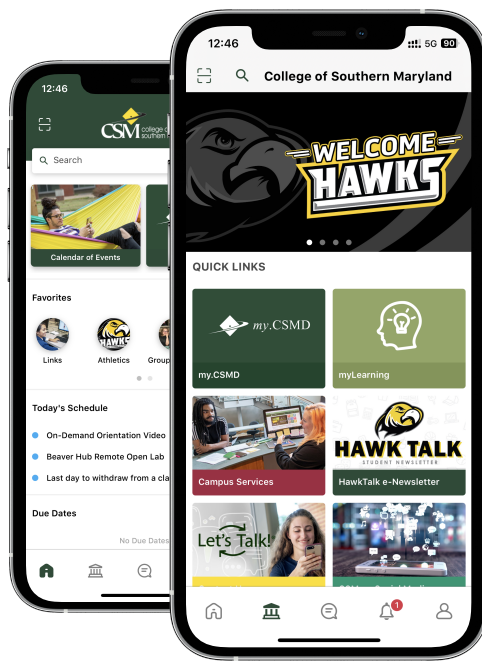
12:46

CSM college of southern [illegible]

Search

Calendar of Events

Favorites

Links

HAWKS

Athletics

Group

Today's Schedule

On-Demand Orientation Video

Beaver Hub Remote Open Lab

Last day to withdraw from a cla

Due Dates

No Due Dates

12:46

5G 90

College of Southern Maryland

WELCOME HAWKS

QUICK LINKS

my.CSMD

my.CSMD

myLearning

Campus Services

HAWK TALK STUDENT NEWSLETTER

HawkTalk e-Newsletter

Let's Talk!

1